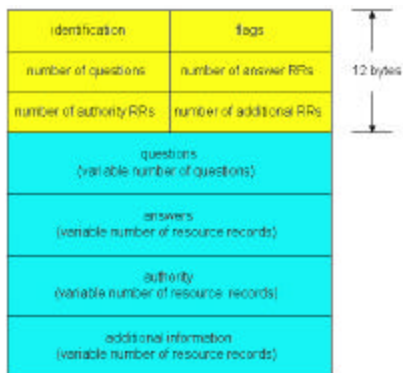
| identification | flags |
|---|---|
| number of questions | number of answer RRs |
| number of authority RRs | number of additional RRs |

12 bytes

questions
(variable number of questions)

answers
(variable number of resource records)

authority
(variable number of resource records)

additional information
(variable number of resource records)